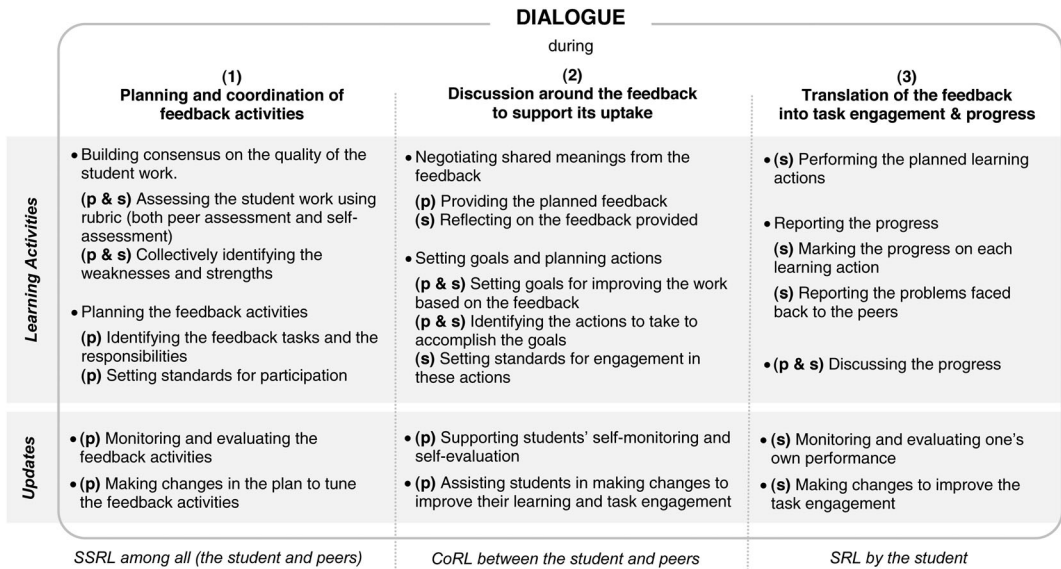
DIALOGUE

during

| | (1) Planning and coordination of feedback activities | (2) Discussion around the feedback to support its uptake | (3) Translation of the feedback into task engagement & progress |
|---|---|---|---|
| Learning Activities | • Building consensus on the quality of the student work. **(p & s)** Assessing the student work using rubric (both peer assessment and self-assessment) **(p & s)** Collectively identifying the weaknesses and strengths • Planning the feedback activities **(p)** Identifying the feedback tasks and the responsibilities **(p)** Setting standards for participation | • Negotiating shared meanings from the feedback **(p)** Providing the planned feedback **(s)** Reflecting on the feedback provided • Setting goals and planning actions **(p & s)** Setting goals for improving the work based on the feedback **(p & s)** Identifying the actions to take to accomplish the goals **(s)** Setting standards for engagement in these actions | • **(s)** Performing the planned learning actions • Reporting the progress **(s)** Marking the progress on each learning action **(s)** Reporting the problems faced back to the peers • **(p & s)** Discussing the progress |
| Updates | • **(p)** Monitoring and evaluating the feedback activities • **(p)** Making changes in the plan to tune the feedback activities | • **(p)** Supporting students' self-monitoring and self-evaluation • **(p)** Assisting students in making changes to improve their learning and task engagement | • **(s)** Monitoring and evaluating one's own performance • **(s)** Making changes to improve the task engagement |
| | SSRL among all (the student and peers) | CoRL between the student and peers | SRL by the student |